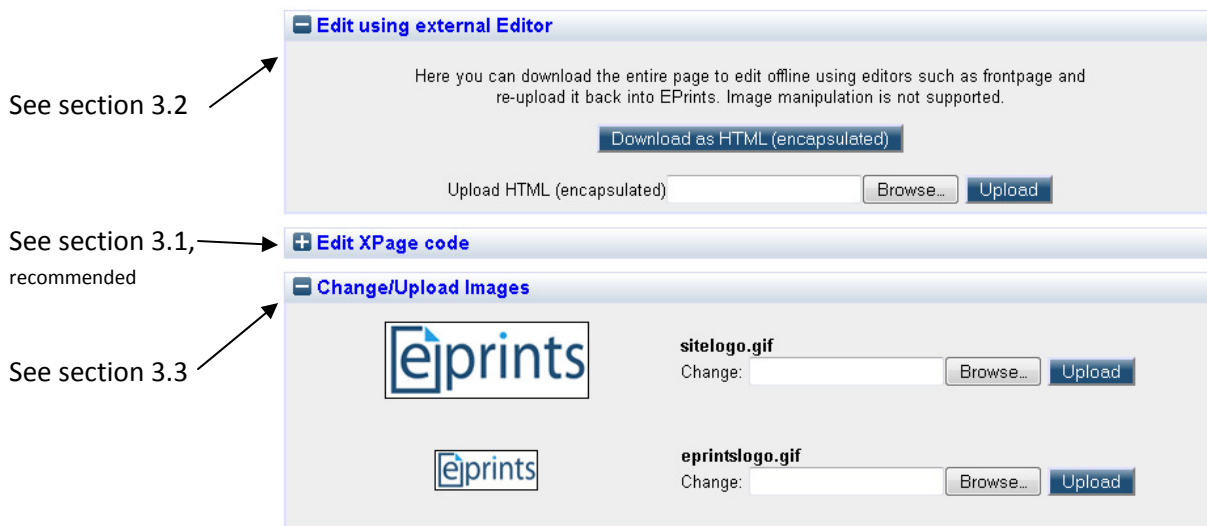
Edit using external Editor

See section 3.2

Here you can download the entire page to edit offline using editors such as frontpage and re-upload it back into EPrints. Image manipulation is not supported.

Download as HTML (encapsulated)

Upload HTML (encapsulated) Browse... Upload

See section 3.1, recommended

Edit XPage code

Change/Upload Images

See section 3.3

eprints

sitelogo.gif
Change: Browse... Upload

eprints

eprintslogo.gif
Change: Browse... Upload